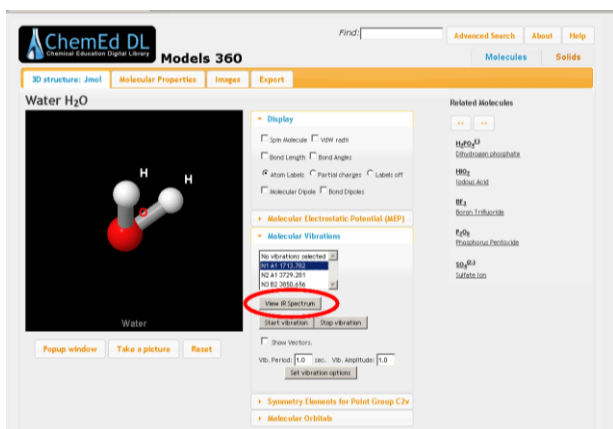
ChemEd DL
Chemical Education Digital Library
Models 360

Find:
Advanced Search
About
Help
Molecules
Solids

3D structure: Jmol
Molecular Properties
Images
Export

Water $H_2O$

H
H
O
Water

Popup window
Take a picture
Reset

Display
Spin Molecule
VdW radii
Bond Length
Bond Angles
Atom Labels
Partial charges
Labels off
Molecular Dipole
Bond Dipoles

Molecular Electrostatic Potential (MEP)

Molecular Vibrations
No vibrations selected
N1 A1 1713.762
N2 A1 3729.281
N3 B2 3850.656
View IR Spectrum
Start vibration
Stop vibration
Show Vectors.
Vib. Period: 1.0 sec.
Vib. Amplitude: 1.0
Set vibration options

Symmetry Elements for Point Group C2v
Molecular Orbitals

Related Molecules
<<
>>
$H_2PO_4^{1-}$
Dihydrogen phosphate
$HIO_3$
Iodous Acid
$BF_3$
Boron Trifluoride
$P_2O_5$
Phosphorus Pentoxide
$SO_4^{2-}$
Sulfate ion